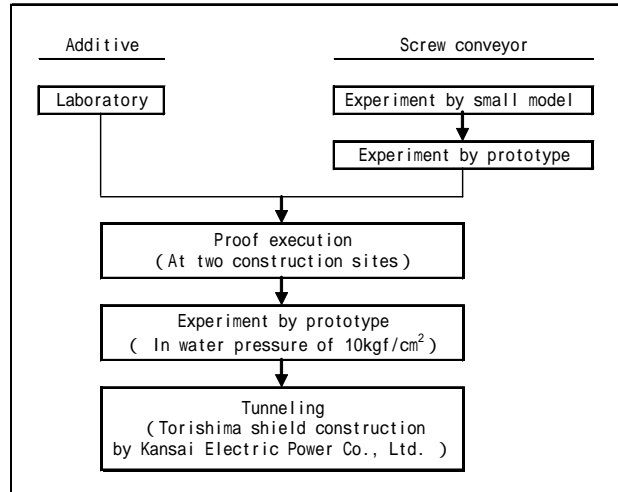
Additive

Screw conveyor

Laboratory

Experiment by small model

Experiment by prototype

Proof execution
( At two construction sites )

Experiment by prototype
( In water pressure of 10kgf/cm$^2$ )

Tunneling
( Torishima shield construction by Kansai Electric Power Co., Ltd. )